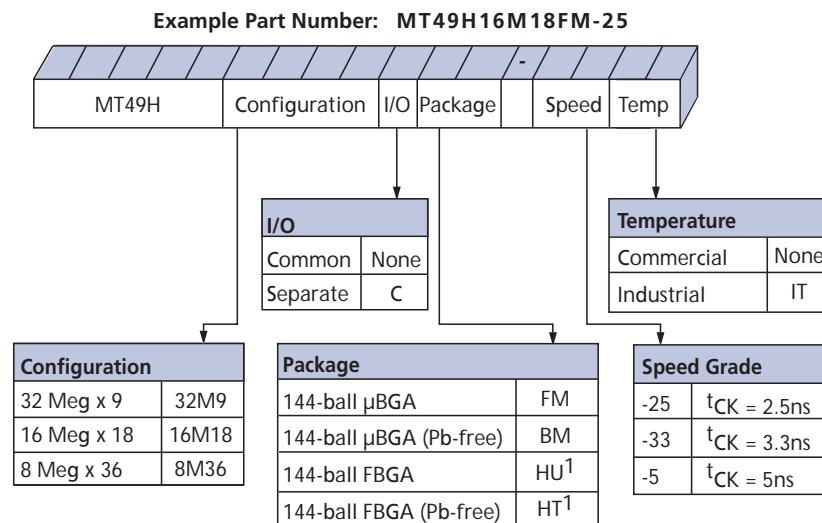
Example Part Number: MT49H16M18FM-25

| MT49H | Configuration | I/O | Package | | - | Speed | Temp |
|---|---|---|---|---|---|---|---|

| I/O | |
|---|---|
| Common | None |
| Separate | C |

| Temperature | |
|---|---|
| Commercial | None |
| Industrial | IT |

| Configuration | |
|---|---|
| 32 Meg x 9 | 32M9 |
| 16 Meg x 18 | 16M18 |
| 8 Meg x 36 | 8M36 |

| Package | |
|---|---|
| 144-ball µBGA | FM |
| 144-ball µBGA (Pb-free) | BM |
| 144-ball FBGA | HU$^1$ |
| 144-ball FBGA (Pb-free) | HT$^1$ |

| Speed Grade | |
|---|---|
| -25 | $^tCK$ = 2.5ns |
| -33 | $^tCK$ = 3.3ns |
| -5 | $^tCK$ = 5ns |